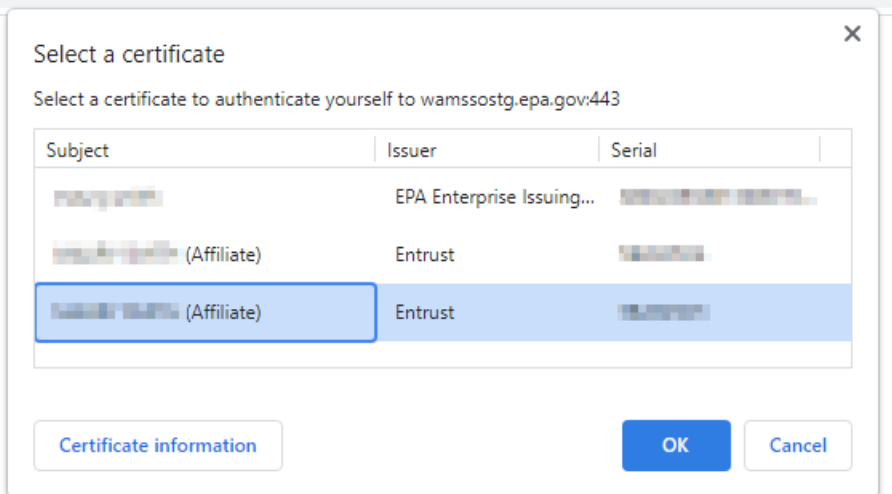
Select a certificate

Select a certificate to authenticate yourself to wamssostg.epa.gov:443

| Subject | Issuer | Serial |
|---|---|---|
| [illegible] | EPA Enterprise Issuing... | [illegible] |
| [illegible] (Affiliate) | Entrust | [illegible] |
| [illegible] (Affiliate) | Entrust | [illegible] |

Certificate information

OK

Cancel